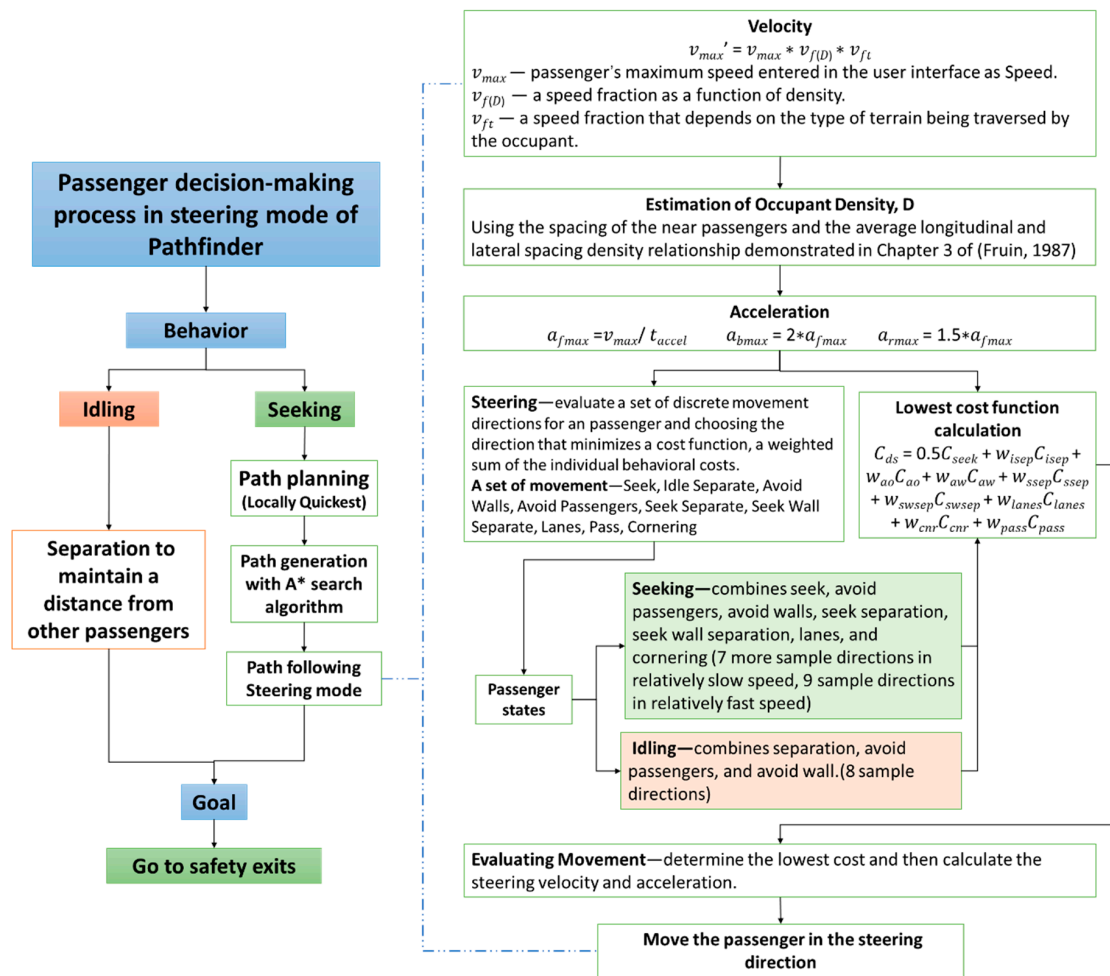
Passenger decision-making process in steering mode of Pathfinder

Behavior

Idling

Seeking

Separation to maintain a distance from other passengers

Path planning (Locally Quickest)

Path generation with A* search algorithm

Path following Steering mode

Goal

Go to safety exits

Velocity
$v_{max}' = v_{max} * v_{f(D)} * v_{ft}$
$v_{max}$ — passenger's maximum speed entered in the user interface as Speed.
$v_{f(D)}$ — a speed fraction as a function of density.
$v_{ft}$ — a speed fraction that depends on the type of terrain being traversed by the occupant.

Estimation of Occupant Density, D
Using the spacing of the near passengers and the average longitudinal and lateral spacing density relationship demonstrated in Chapter 3 of (Fruin, 1987)

Acceleration
$a_{fmax} = v_{max} / t_{accel}$ $a_{bmax} = 2 * a_{fmax}$ $a_{rmax} = 1.5 * a_{fmax}$

Steering—evaluate a set of discrete movement directions for an passenger and choosing the direction that minimizes a cost function, a weighted sum of the individual behavioral costs.
A set of movement—Seek, Idle Separate, Avoid Walls, Avoid Passengers, Seek Separate, Seek Wall Separate, Lanes, Pass, Cornering

Lowest cost function calculation
$C_{ds} = 0.5C_{seek} + w_{isep}C_{isep} + w_{ao}C_{ao} + w_{aw}C_{aw} + w_{ssep}C_{ssep} + w_{swsep}C_{swsep} + w_{lanes}C_{lanes} + w_{cnr}C_{cnr} + w_{pass}C_{pass}$

Passenger states

Seeking—combines seek, avoid passengers, avoid walls, seek separation, seek wall separation, lanes, and cornering (7 more sample directions in relatively slow speed, 9 sample directions in relatively fast speed)

Idling—combines separation, avoid passengers, and avoid wall.(8 sample directions)

Evaluating Movement—determine the lowest cost and then calculate the steering velocity and acceleration.

Move the passenger in the steering direction